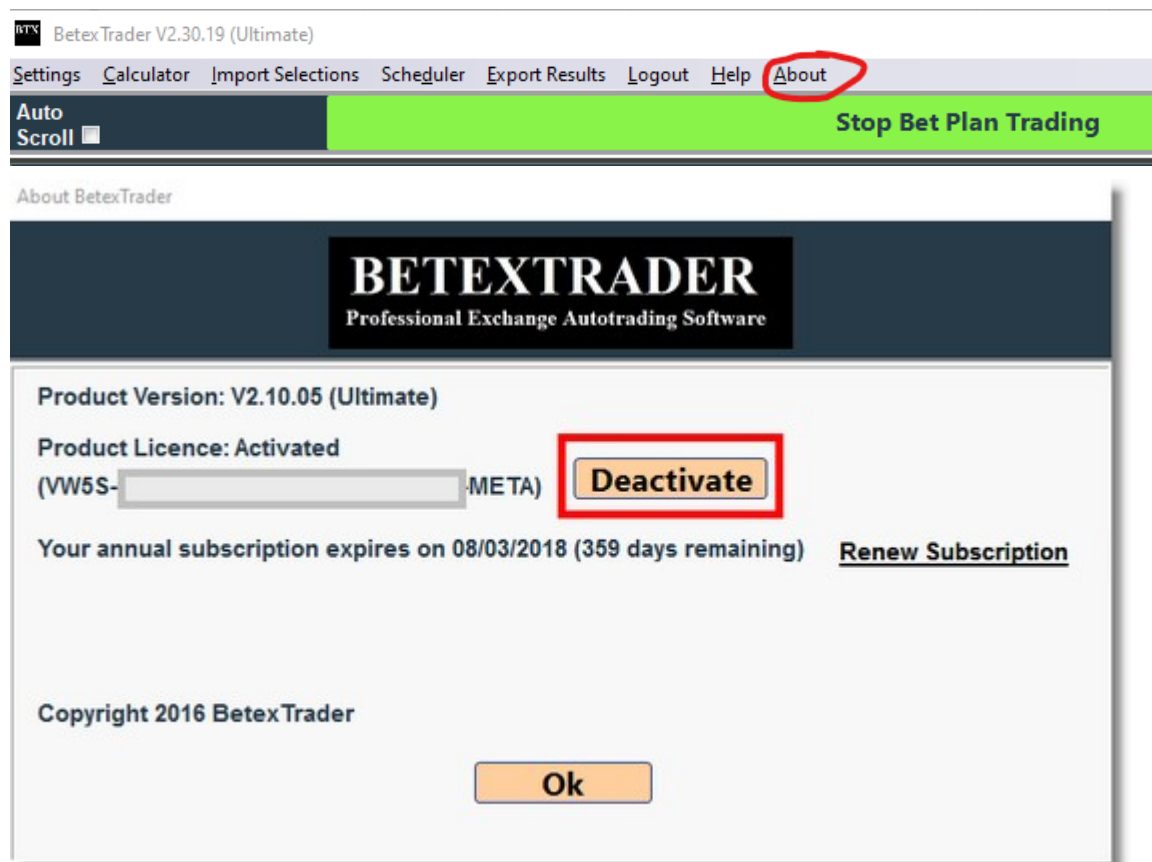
BTX BetexTrader V2.30.19 (Ultimate)

Settings Calculator Import Selections Scheduler Export Results Logout Help About

Auto Scroll

Stop Bet Plan Trading

About BetexTrader

BETEXTRADER
Professional Exchange Autotrading Software

Product Version: V2.10.05 (Ultimate)

Product Licence: Activated
(VW5S-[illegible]-META)

Deactivate

Your annual subscription expires on 08/03/2018 (359 days remaining)

Renew Subscription

Copyright 2016 BetexTrader

Ok